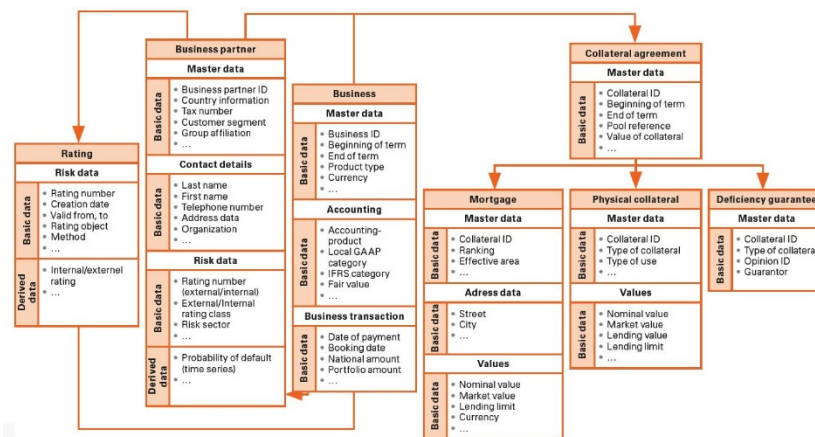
Business partner

Master data

Basic data
- Business partner ID
- Country information
- Tax number
- Customer segment
- Group affiliation
- ...

Contact details

Basic data
- Last name
- First name
- Telephone number
- Address data
- Organization
- ...

Risk data

Basic data
- Rating number (external/internal)
- External/Internal rating class
- Risk sector
- ...

Derived data
- Probability of default (time series)
- ...

Rating

Risk data

Basic data
- Rating number
- Creation date
- Valid from, to
- Rating object
- Method
- ...

Derived data
- Internal/externel rating
- ...

Business

Master data

Basic data
- Business ID
- Beginning of term
- End of term
- Product type
- Currency
- ...

Accounting

Basic data
- Accounting-product
- Local GAAP category
- IFRS category
- Fair value
- ...

Business transaction

Basic data
- Date of payment
- Booking date
- National amount
- Portfolio amount
- ...

Collateral agreement

Master data

Basic data
- Collateral ID
- Beginning of term
- End of term
- Pool reference
- Value of collateral
- ...

Mortgage

Master data

Basic data
- Collateral ID
- Ranking
- Effective area
- ...

Adress data

Basic data
- Street
- City
- ...

Values

Basic data
- Nominal value
- Market value
- Lending limit
- Currency
- ...

Physical collateral

Master data

Basic data
- Collateral ID
- Type of collateral
- Type of use
- ...

Values

Basic data
- Nominal value
- Market value
- Lending value
- Lending limit
- ...

Deficiency guarantee

Master data

Basic data
- Collateral ID
- Type of collatera
- Opinion ID
- Guarantor